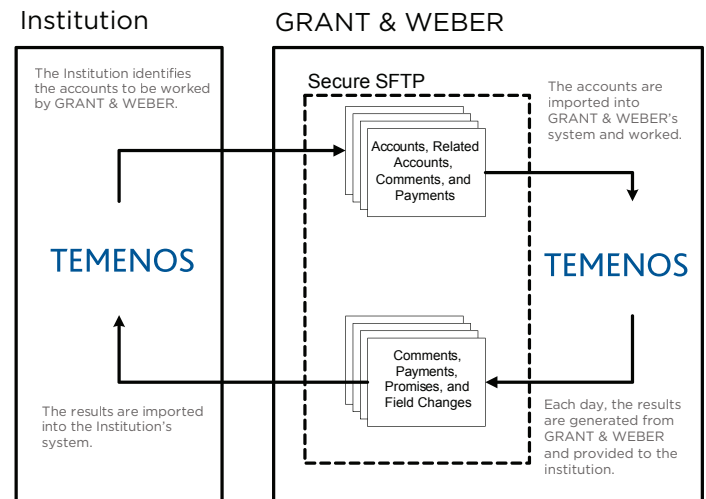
Institution

GRANT & WEBER

The Institution identifies the accounts to be worked by GRANT & WEBER.

Secure SFTP

The accounts are imported into GRANT & WEBER's system and worked.

Accounts, Related Accounts, Comments, and Payments

TEMENOS

TEMENOS

Comments, Payments, Promises, and Field Changes

The results are imported into the Institution's system.

Each day, the results are generated from GRANT & WEBER and provided to the institution.